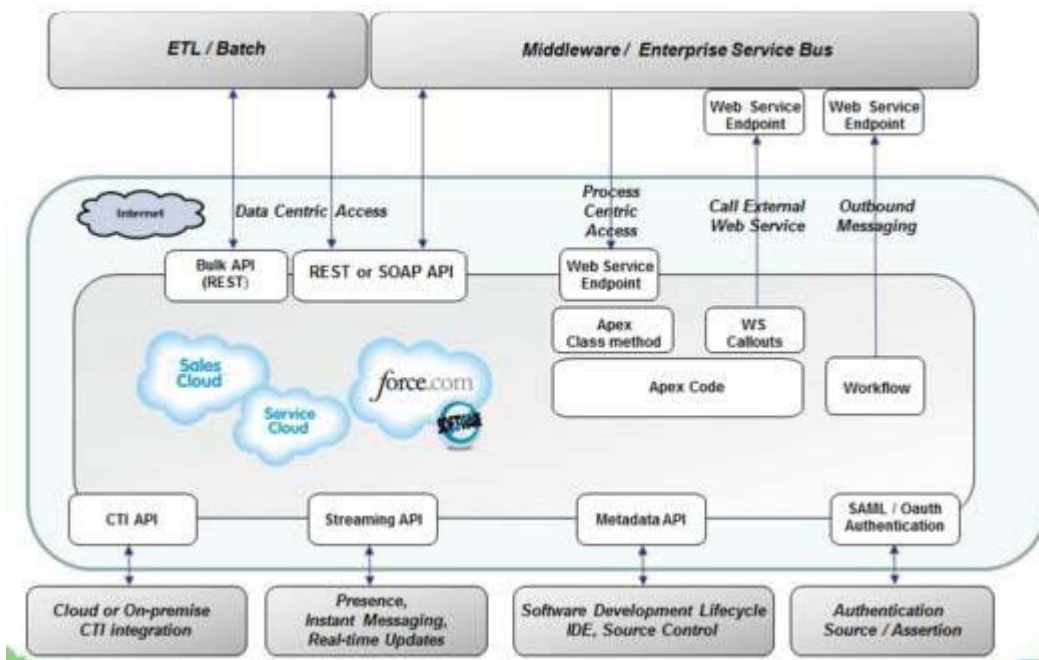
ETL / Batch

Middleware / Enterprise Service Bus

Web Service Endpoint

Web Service Endpoint

Internet

Data Centric Access

Process Centric Access

Call External Web Service

Outbound Messaging

Bulk API (REST)

REST or SOAP API

Web Service Endpoint

Apex Class method

WS Callouts

Sales Cloud

Service Cloud

force.com

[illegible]

Apex Code

Workflow

CTI API

Streaming API

Metadata API

SAML / Oauth Authentication

Cloud or On-premise CTI integration

Presence, Instant Messaging, Real-time Updates

Software Development Lifecycle IDE, Source Control

Authentication Source / Assertion